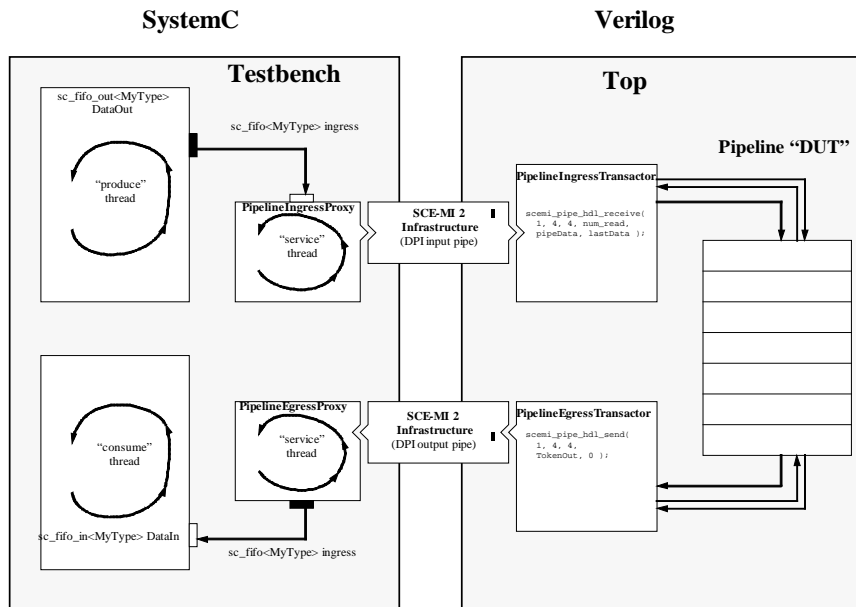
SystemC

Verilog

Testbench

sc_fifo_out<MyType> DataOut

sc_fifo<MyType> ingress

"produce" thread

PipelineIngressProxy

"service" thread

SCE-MI 2 Infrastructure (DPI input pipe)

Top

Pipeline "DUT"

PipelineIngressTransactor

scemi_pipe_hdl_receive( 1, 4, 4, num_read, pipeData, lastData );

"consume" thread

PipelineEgressProxy

"service" thread

SCE-MI 2 Infrastructure (DPI output pipe)

PipelineEgressTransactor

scemi_pipe_hdl_send( 1, 4, 4, TokenOut, 0 );

sc_fifo_in<MyType> DataIn

sc_fifo<MyType> ingress